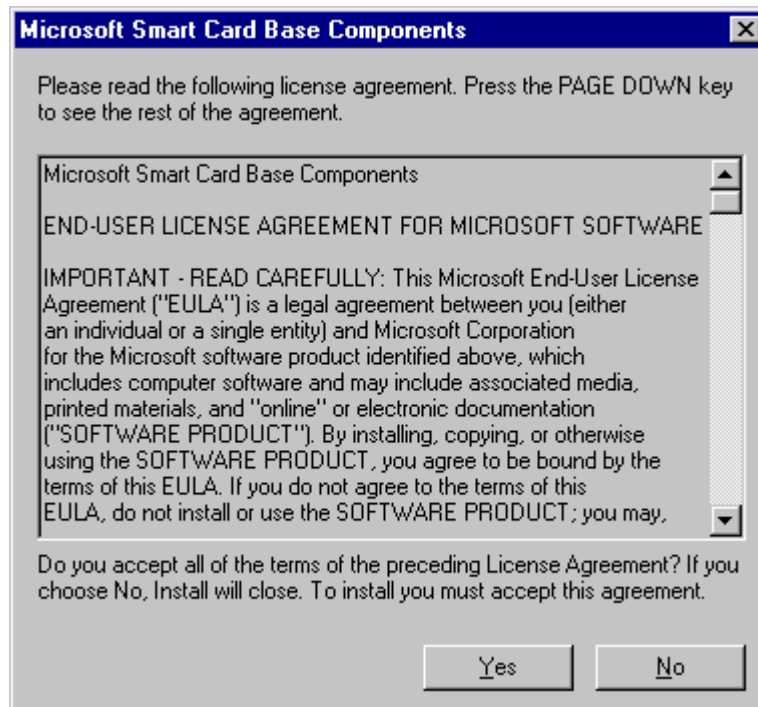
Microsoft Smart Card Base Components

Please read the following license agreement. Press the PAGE DOWN key to see the rest of the agreement.

Microsoft Smart Card Base Components

END-USER LICENSE AGREEMENT FOR MICROSOFT SOFTWARE

IMPORTANT - READ CAREFULLY: This Microsoft End-User License Agreement ("EULA") is a legal agreement between you (either an individual or a single entity) and Microsoft Corporation for the Microsoft software product identified above, which includes computer software and may include associated media, printed materials, and "online" or electronic documentation ("SOFTWARE PRODUCT"). By installing, copying, or otherwise using the SOFTWARE PRODUCT, you agree to be bound by the terms of this EULA. If you do not agree to the terms of this EULA, do not install or use the SOFTWARE PRODUCT; you may,

Do you accept all of the terms of the preceding License Agreement? If you choose No, Install will close. To install you must accept this agreement.

Yes

No